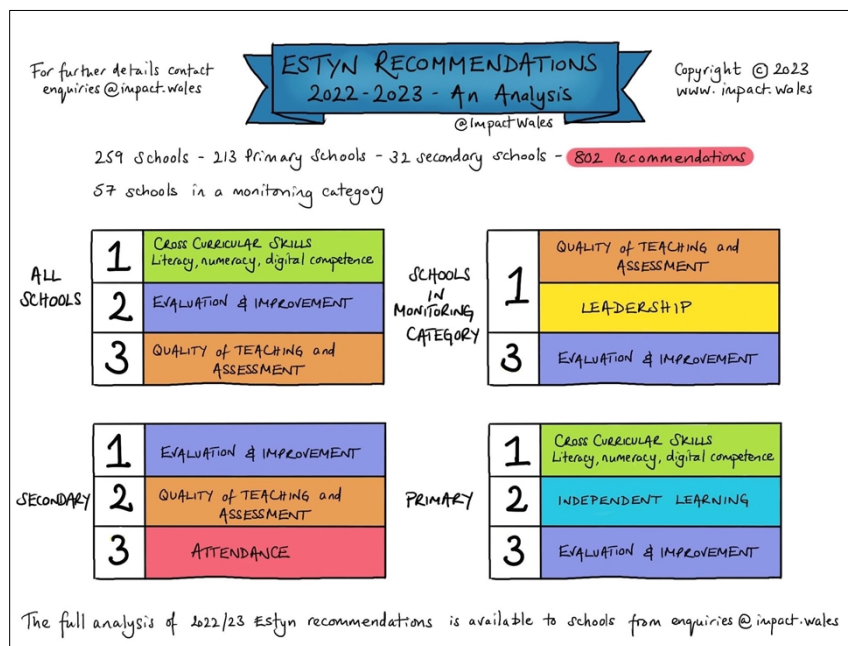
For further details contact enquiries@impact.wales

ESTYN RECOMMENDATIONS
2022-2023 - An Analysis

@ImpactWales

Copyright © 2023
www.impact.wales

259 schools - 213 primary schools - 32 secondary schools - 802 recommendations

57 schools in a monitoring category

ALL SCHOOLS

| | |
|---|---|
| 1 | CROSS CURRICULAR SKILLS Literacy, numeracy, digital competence |
| 2 | EVALUATION & IMPROVEMENT |
| 3 | QUALITY of TEACHING and ASSESSMENT |

SCHOOLS IN MONITORING CATEGORY

| | |
|---|---|
| 1 | QUALITY of TEACHING and ASSESSMENT |
| 1 | LEADERSHIP |
| 3 | EVALUATION & IMPROVEMENT |

SECONDARY

| | |
|---|---|
| 1 | EVALUATION & IMPROVEMENT |
| 2 | QUALITY of TEACHING and ASSESSMENT |
| 3 | ATTENDANCE |

PRIMARY

| | |
|---|---|
| 1 | CROSS CURRICULAR SKILLS Literacy, numeracy, digital competence |
| 2 | INDEPENDENT LEARNING |
| 3 | EVALUATION & IMPROVEMENT |

The full analysis of 2022/23 Estyn recommendations is available to schools from enquiries@impact.wales